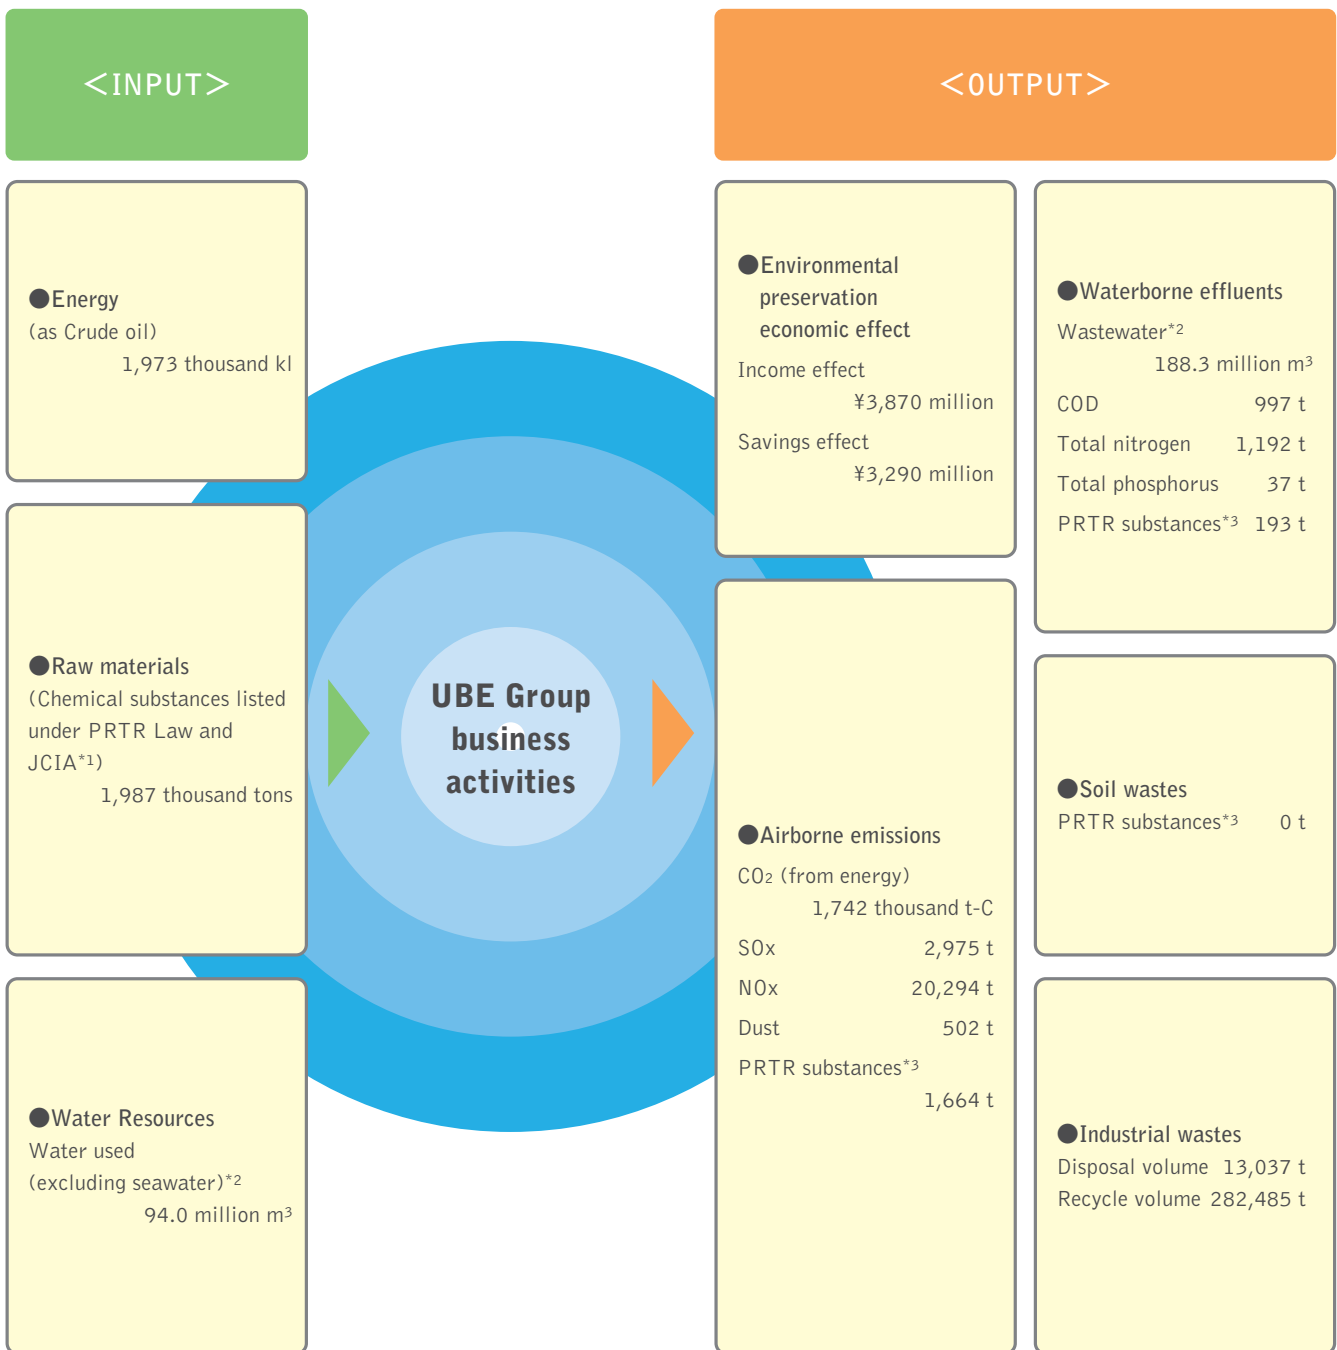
<INPUT>

●Energy
(as Crude oil)
1,973 thousand kl

●Raw materials
(Chemical substances listed under PRTR Law and JCIA*1)
1,987 thousand tons

●Water Resources
Water used
(excluding seawater)*2
94.0 million m$^3$

UBE Group business activities

<OUTPUT>

●Environmental preservation economic effect
Income effect
¥3,870 million
Savings effect
¥3,290 million

●Airborne emissions
$CO_2$ (from energy)
1,742 thousand t-C
SOx 2,975 t
NOx 20,294 t
Dust 502 t
PRTR substances*3
1,664 t

●Waterborne effluents
Wastewater*2
188.3 million m$^3$
COD 997 t
Total nitrogen 1,192 t
Total phosphorus 37 t
PRTR substances*3 193 t

●Soil wastes
PRTR substances*3 0 t

●Industrial wastes
Disposal volume 13,037 t
Recycle volume 282,485 t